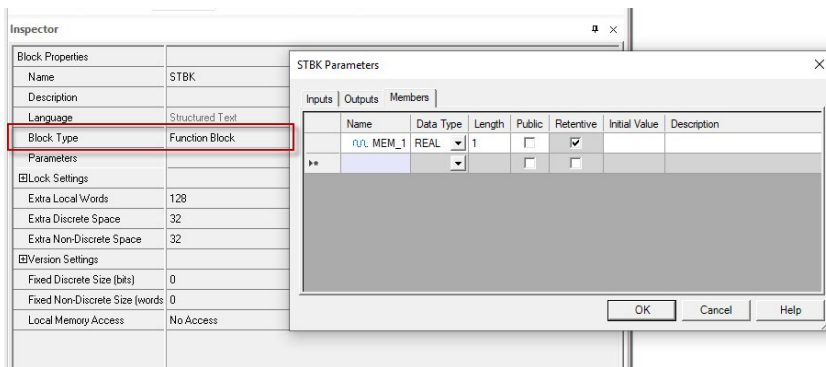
Inspector

| Block Properties | |
|---|---|
| Name | STBK |
| Description | |
| Language | Structured Text |
| Block Type | Function Block |
| Parameters | |
| ⊞Lock Settings | |
| Extra Local Words | 128 |
| Extra Discrete Space | 32 |
| Extra Non-Discrete Space | 32 |
| ⊞Version Settings | |
| Fixed Discrete Size (bits) | 0 |
| Fixed Non-Discrete Size (words | 0 |
| Local Memory Access | No Access |

STBK Parameters

Inputs | Outputs | Members

| | Name | Data Type | Length | Public | Retentive | Initial Value | Description |
|---|---|---|---|---|---|---|---|
| | MEM_1 | REAL | 1 | ☐ | ☑ | | |
| ▸* | | | | ☐ | ☐ | | |

OK | Cancel | Help